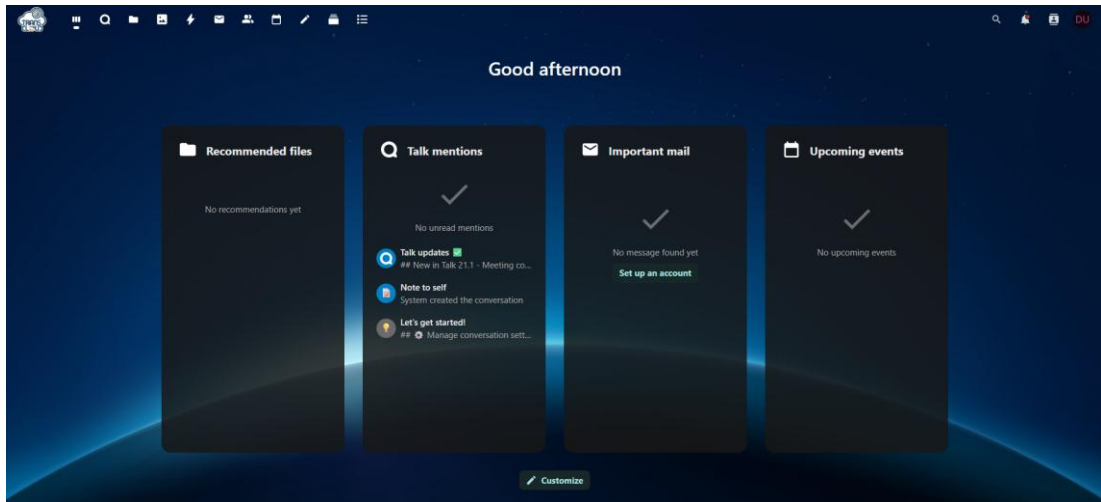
DU

Good afternoon

Recommended files

No recommendations yet

Talk mentions

No unread mentions

Talk updates

## New in Talk 21.1 - Meeting co...

Note to self

System created the conversation

Let's get started!

## Manage conversation sett...

Important mail

No message found yet

Set up an account

Upcoming events

No upcoming events

Customize